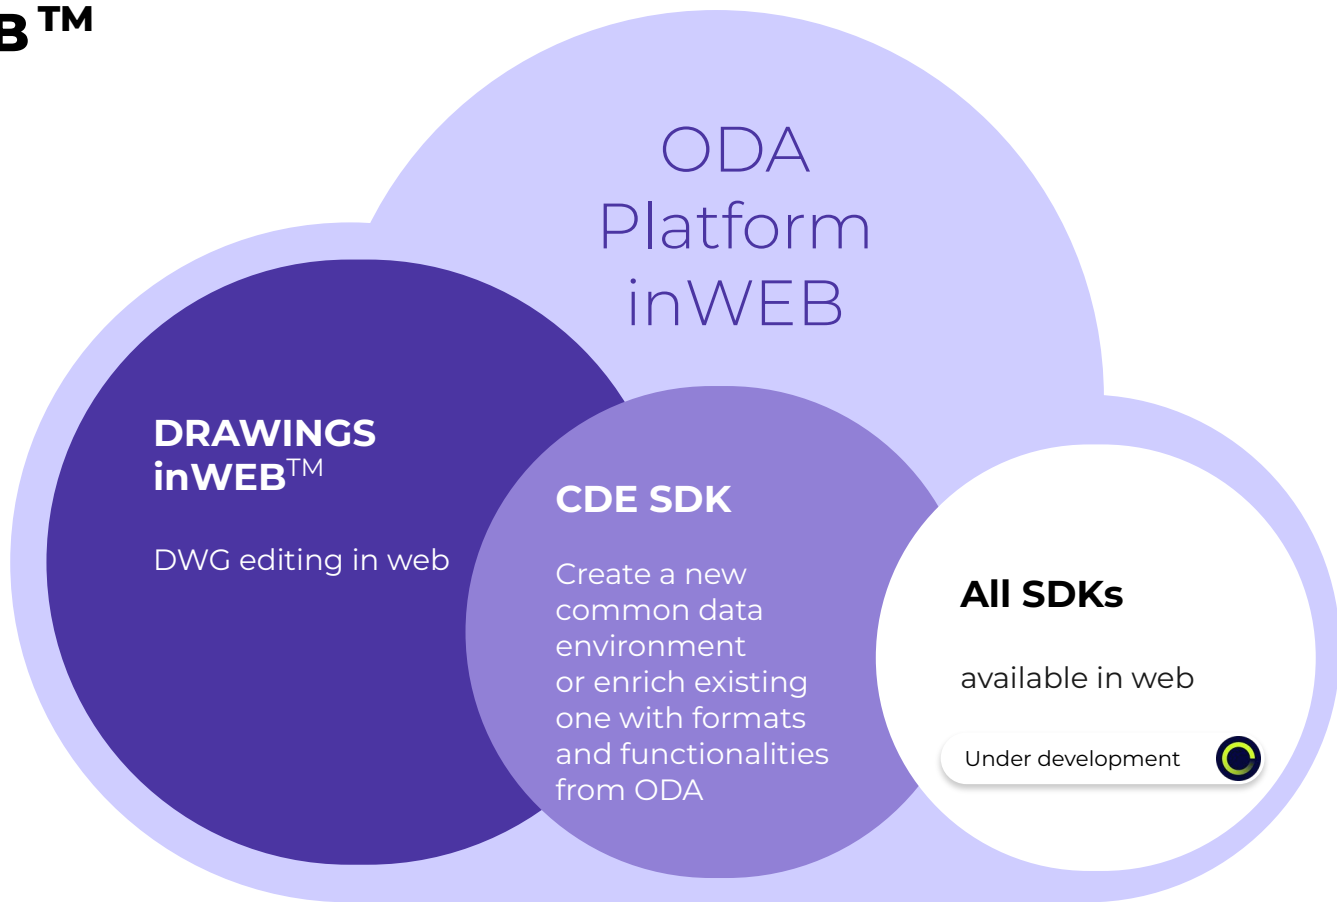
B™

ODA Platform inWEB

DRAWINGS inWEB™

DWG editing in web

CDE SDK

Create a new common data environment or enrich existing one with formats and functionalities from ODA

All SDKs

available in web

Under development